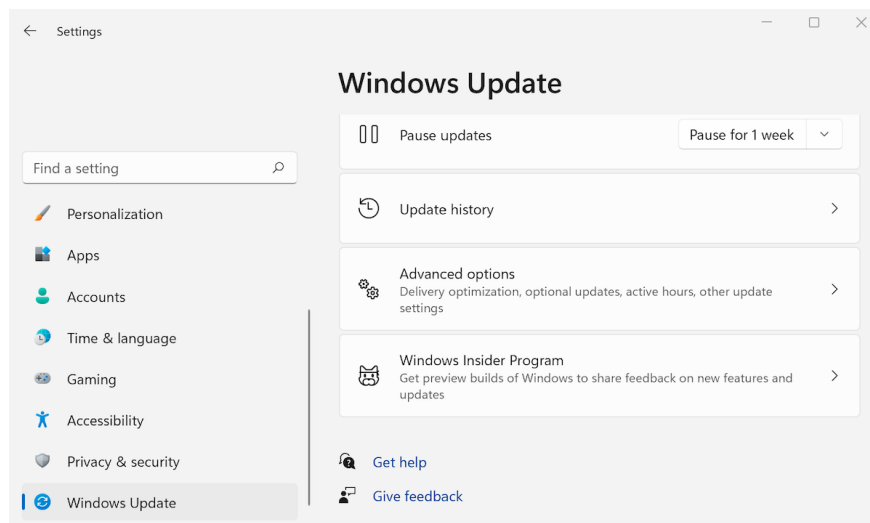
Settings

Windows Update

Find a setting

Personalization

Apps

Accounts

Time & language

Gaming

Accessibility

Privacy & security

Windows Update

Pause updates

Pause for 1 week

Update history

Advanced options
Delivery optimization, optional updates, active hours, other update settings

Windows Insider Program
Get preview builds of Windows to share feedback on new features and updates

Get help

Give feedback